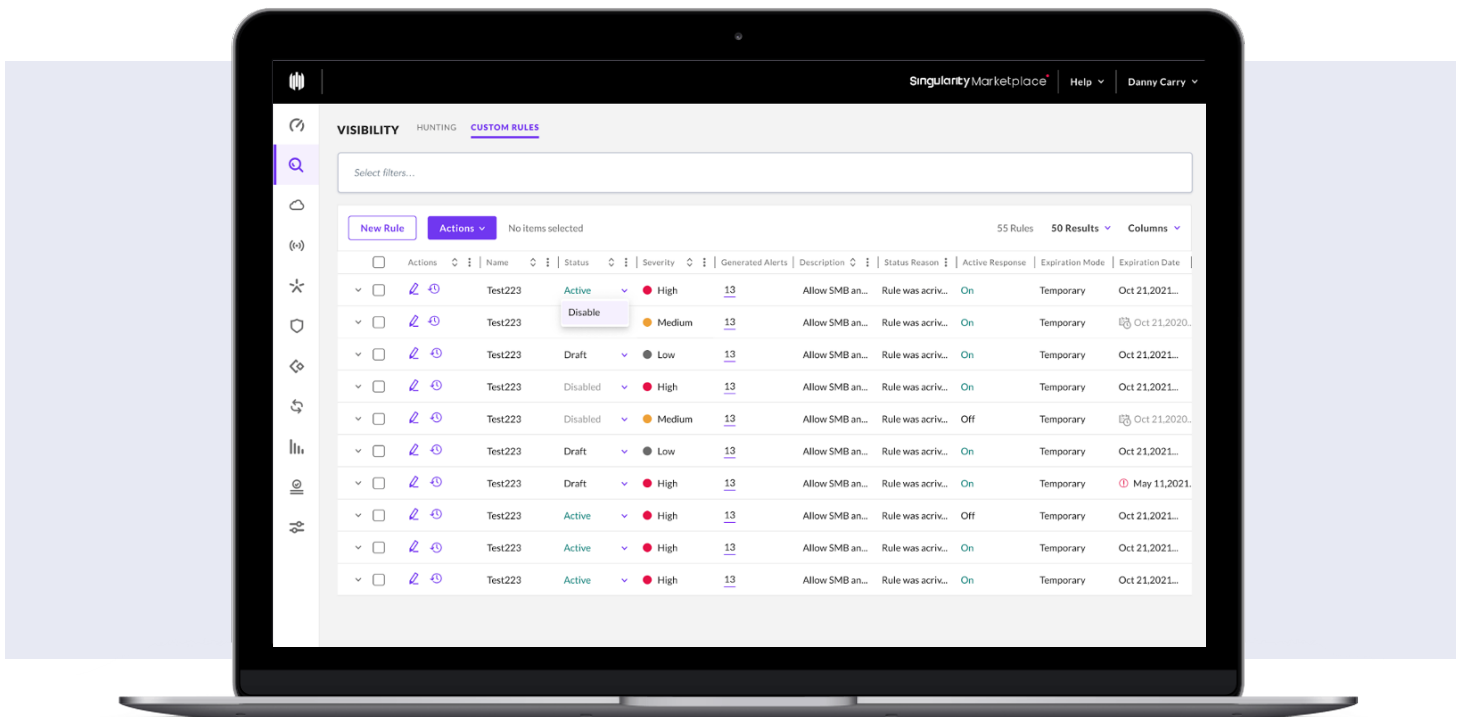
Singularity Marketplace Help Danny Carry

VISIBILITY HUNTING CUSTOM RULES

Select filters...

New Rule Actions No items selected 55 Rules 50 Results Columns

| Actions | Name | Status | Severity | Generated Alerts | Description | Status Reason | Active Response | Expiration Mode | Expiration Date |
|---|---|---|---|---|---|---|---|---|---|
| | Test223 | Active | High | 13 | Allow SMB an... | Rule was acriv... | On | Temporary | Oct 21,2021... |
| | Test223 | Disable | Medium | 13 | Allow SMB an... | Rule was acriv... | On | Temporary | Oct 21,2020... |
| | Test223 | Draft | Low | 13 | Allow SMB an... | Rule was acriv... | On | Temporary | Oct 21,2021... |
| | Test223 | Disabled | High | 13 | Allow SMB an... | Rule was acriv... | On | Temporary | Oct 21,2021... |
| | Test223 | Disabled | Medium | 13 | Allow SMB an... | Rule was acriv... | Off | Temporary | Oct 21,2020... |
| | Test223 | Draft | Low | 13 | Allow SMB an... | Rule was acriv... | On | Temporary | Oct 21,2021... |
| | Test223 | Draft | High | 13 | Allow SMB an... | Rule was acriv... | On | Temporary | May 11,2021... |
| | Test223 | Active | High | 13 | Allow SMB an... | Rule was acriv... | Off | Temporary | Oct 21,2021... |
| | Test223 | Active | High | 13 | Allow SMB an... | Rule was acriv... | On | Temporary | Oct 21,2021... |
| | Test223 | Active | High | 13 | Allow SMB an... | Rule was acriv... | On | Temporary | Oct 21,2021... |